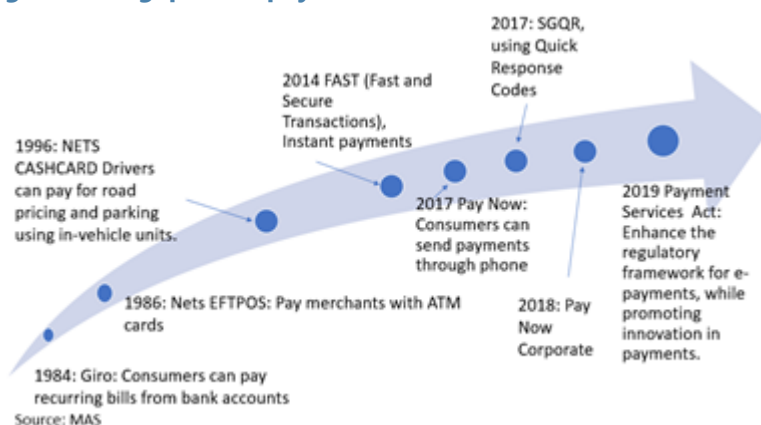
1984: Giro: Consumers can pay recurring bills from bank accounts

1986: Nets EFTPOS: Pay merchants with ATM cards

1996: NETS CASHCARD Drivers can pay for road pricing and parking using in-vehicle units.

2014 FAST (Fast and Secure Transactions), Instant payments

2017 Pay Now: Consumers can send payments through phone

2017: SGQR, using Quick Response Codes

2018: Pay Now Corporate

2019 Payment Services Act: Enhance the regulatory framework for e-payments, while promoting innovation in payments.

Source: MAS